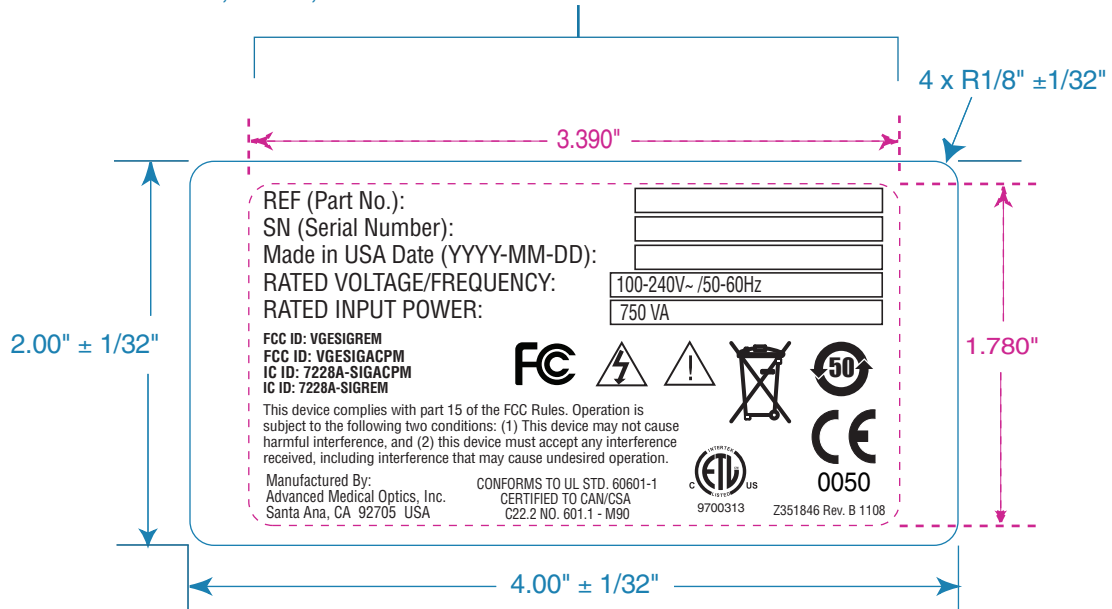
4 x R1/8" ±1/32"

3.390"

2.00" ± 1/32"

1.780"

REF (Part No.):
SN (Serial Number):
Made in USA Date (YYYY-MM-DD):
RATED VOLTAGE/FREQUENCY: 100-240V~ /50-60Hz
RATED INPUT POWER: 750 VA

FCC ID: VGESIGREM
FCC ID: VGESIGACPM
IC ID: 7228A-SIGACPM
IC ID: 7228A-SIGREM

FC

50

This device complies with part 15 of the FCC Rules. Operation is subject to the following two conditions: (1) This device may not cause harmful interference, and (2) this device must accept any interference received, including interference that may cause undesired operation.

CE
0050

Manufactured By:
Advanced Medical Optics, Inc.
Santa Ana, CA 92705 USA

CONFORMS TO UL STD. 60601-1
CERTIFIED TO CAN/CSA
C22.2 NO. 601.1 - M90

INTERTEK
C ETL US
LISTED
9700313

Z351846 Rev. B 1108

4.00" ± 1/32"